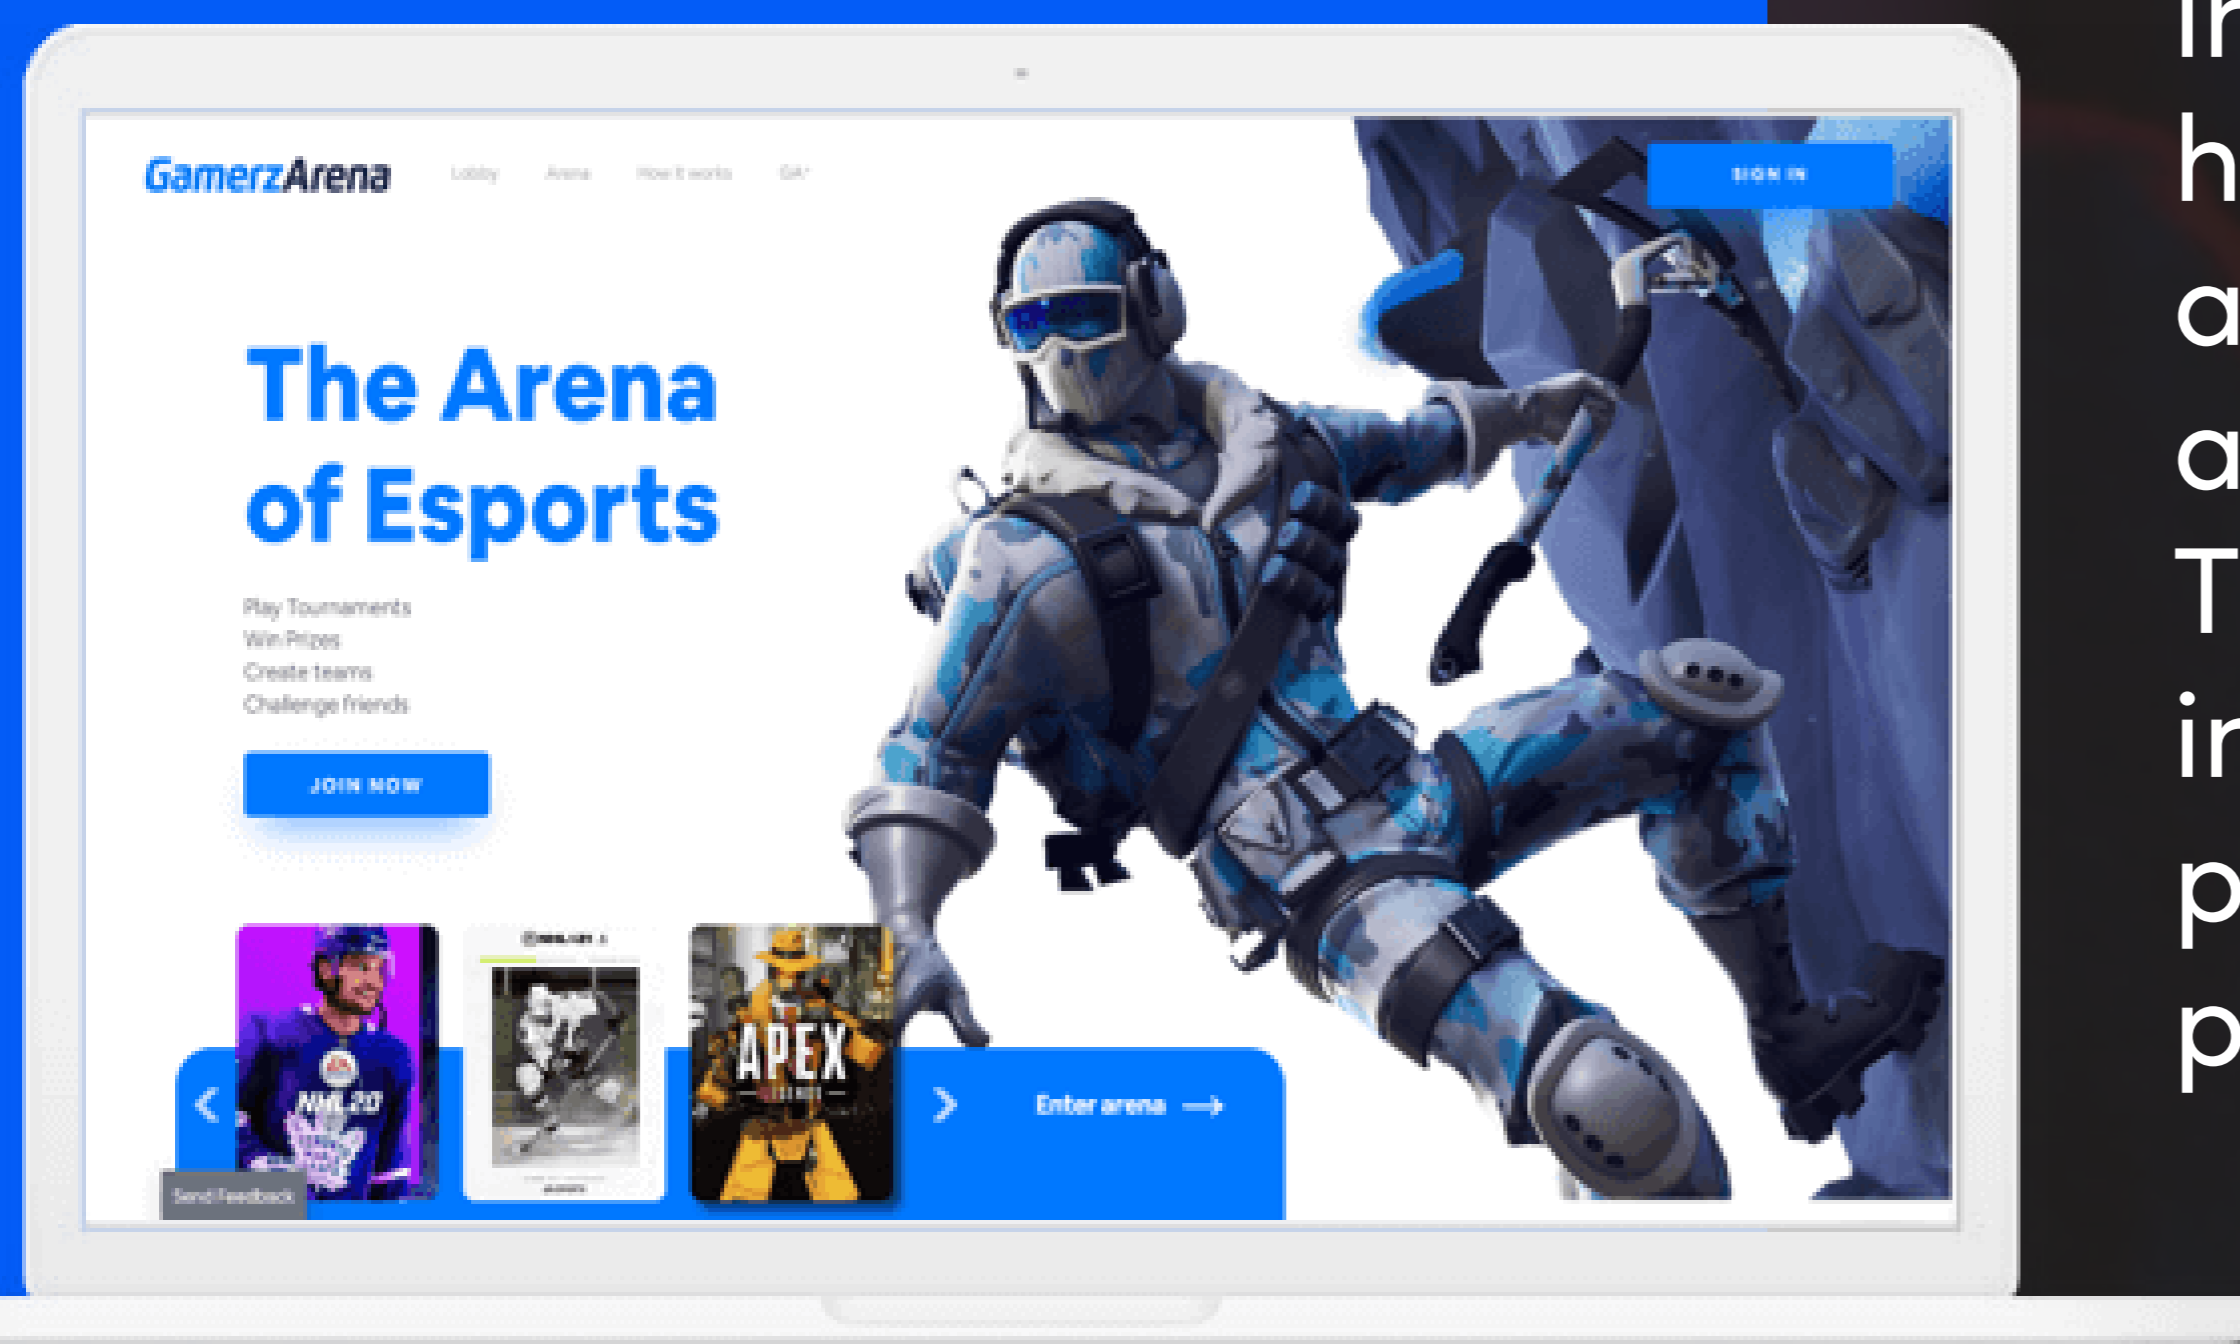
GamerzArena

Lobby Arena How it works Q&A

SIGN IN

The Arena of Esports

Play Tournaments
Win Prizes
Create teams
Challenge friends

JOIN NOW

NHL 20

APEX

Enter arena

Send Feedback

Ir
h
a
a
T
ir
p
p